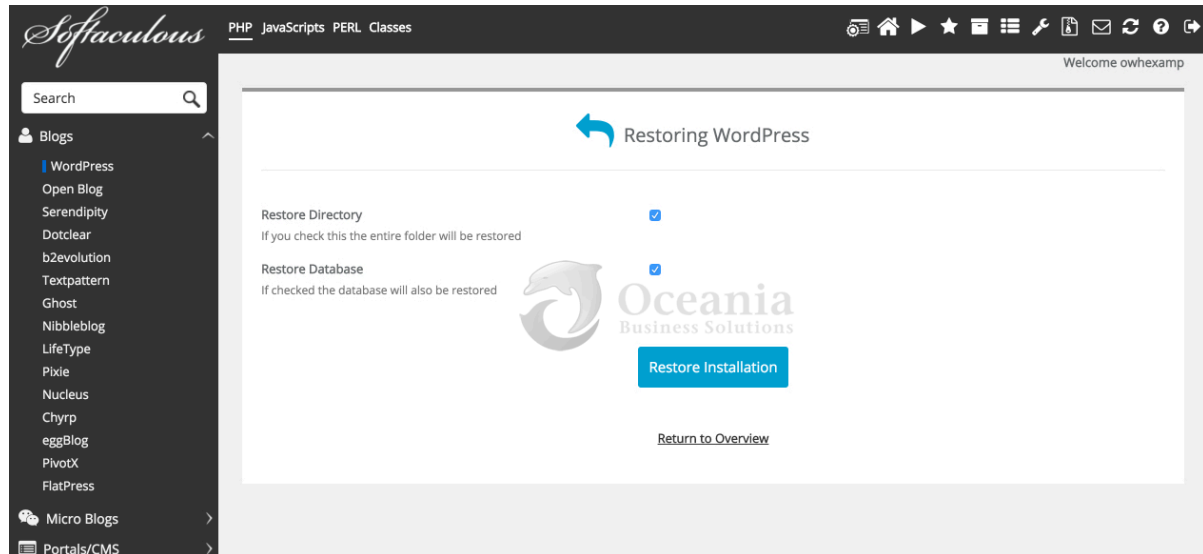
Softaculous

PHP JavaScripts PERL Classes

Welcome owhexamp

Search

Blogs

WordPress
Open Blog
Serendipity
Dotclear
b2evolution
Textpattern
Ghost
Nibbleblog
LifeType
Pixie
Nucleus
Chyrp
eggBlog
PivotX
FlatPress

Micro Blogs

Portals/CMS

Restoring WordPress

Restore Directory
If you check this the entire folder will be restored

Restore Database
If checked the database will also be restored

Oceania
Business Solutions

Restore Installation

Return to Overview